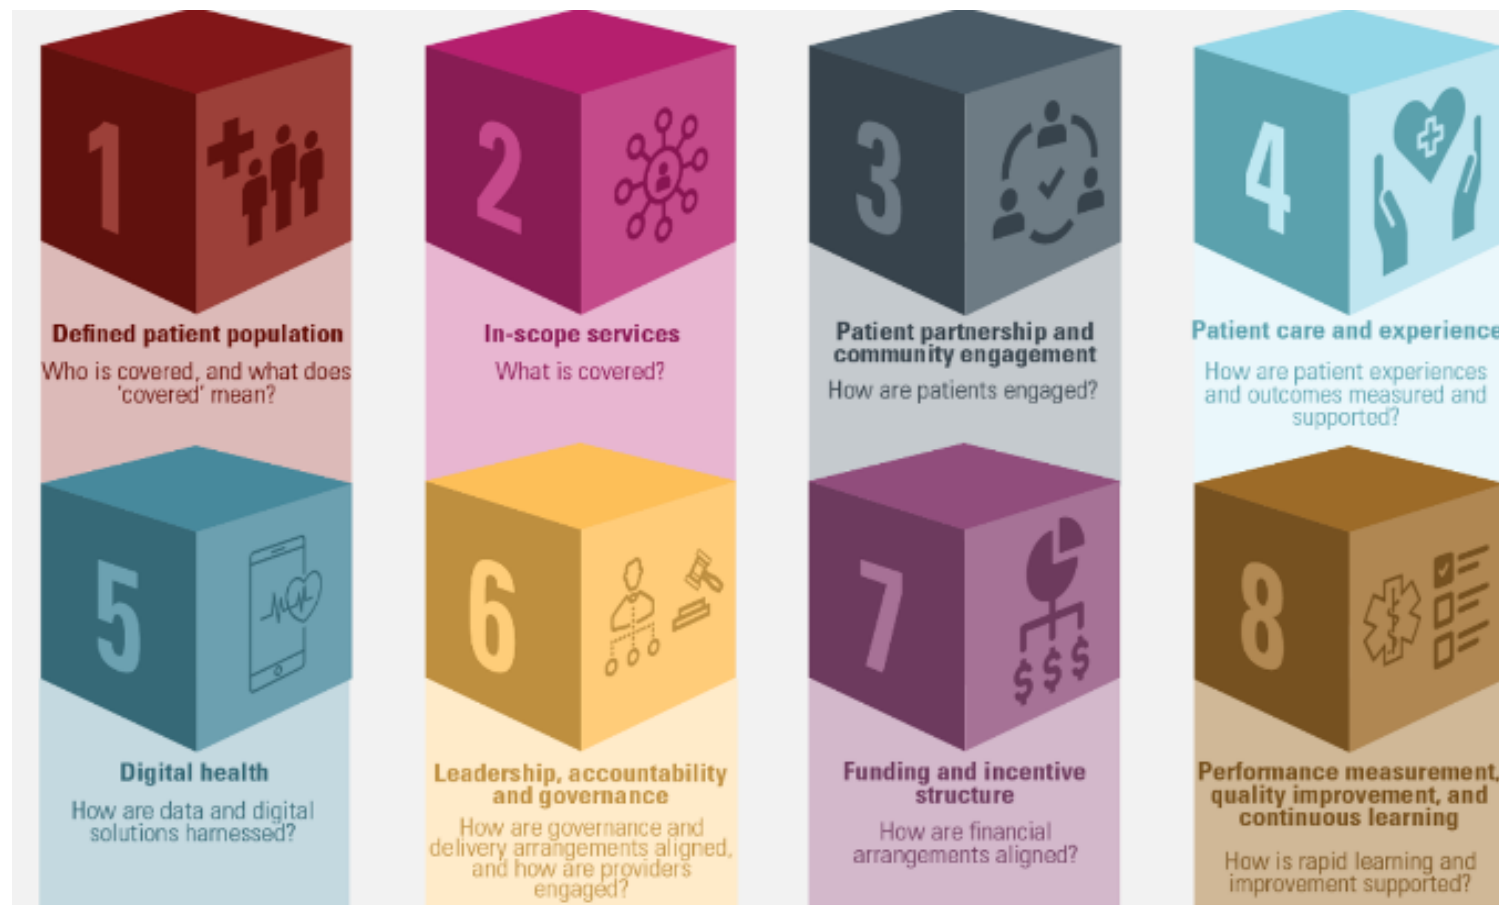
1

Defined patient population

Who is covered, and what does 'covered' mean?

2

In-scope services

What is covered?

3

Patient partnership and community engagement

How are patients engaged?

4

Patient care and experience

How are patient experiences and outcomes measured and supported?

5

Digital health

How are data and digital solutions harnessed?

6

Leadership, accountability and governance

How are governance and delivery arrangements aligned, and how are providers engaged?

7

$ $ $

Funding and incentive structure

How are financial arrangements aligned?

8

Performance measurement, quality improvement, and continuous learning

How is rapid learning and improvement supported?